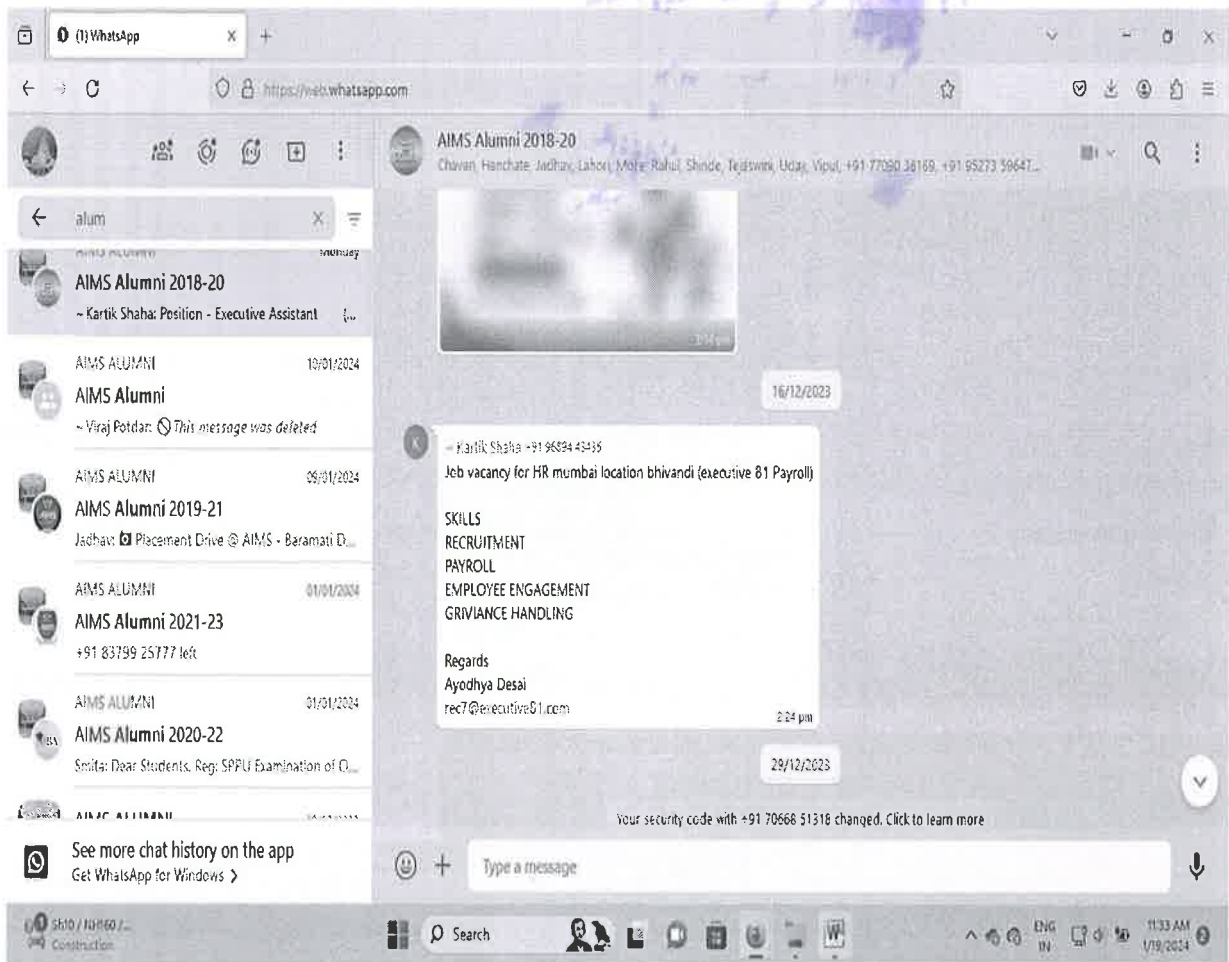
(1) WhatsApp

https://web.whatsapp.com

alum

AIMS ALUMNI Monday
AIMS Alumni 2018-20
~ Kartik Shaha: Position - Executive Assistant

AIMS ALUMNI 10/01/2024
AIMS Alumni
~ Viraj Potdar: This message was deleted

AIMS ALUMNI 09/01/2024
AIMS Alumni 2019-21
Jadhav: Placement Drive @ AIMS - Baramati D...

AIMS ALUMNI 01/01/2024
AIMS Alumni 2021-23
+91 83799 25777 left

AIMS ALUMNI 01/01/2024
AIMS Alumni 2020-22
Smita: Dear Students, Reg: SPPU Examination of O...

AIMS ALUMNI

See more chat history on the app
Get WhatsApp for Windows >

AIMS Alumni 2018-20
Chavan, Hanchate, Jadhav, Lahori, Mote, Rahul Shinde, Tejaswini, Uday, Vipul, +91 77090 38169, +91 95273 59647...

16/12/2023

~ Kartik Shaha +91 96894 43435
Job vacancy for HR mumbai location bhivandi (executive 81 Payroll)

SKILLS
RECRUITMENT
PAYROLL
EMPLOYEE ENGAGEMENT
GRIVIANCE HANDLING

Regards
Ayodhya Desai
rec7@executive81.com
2:24 pm

29/12/2023

Your security code with +91 70668 51318 changed. Click to learn more

Type a message

Search

ENG IN 11:33 AM 1/19/2024